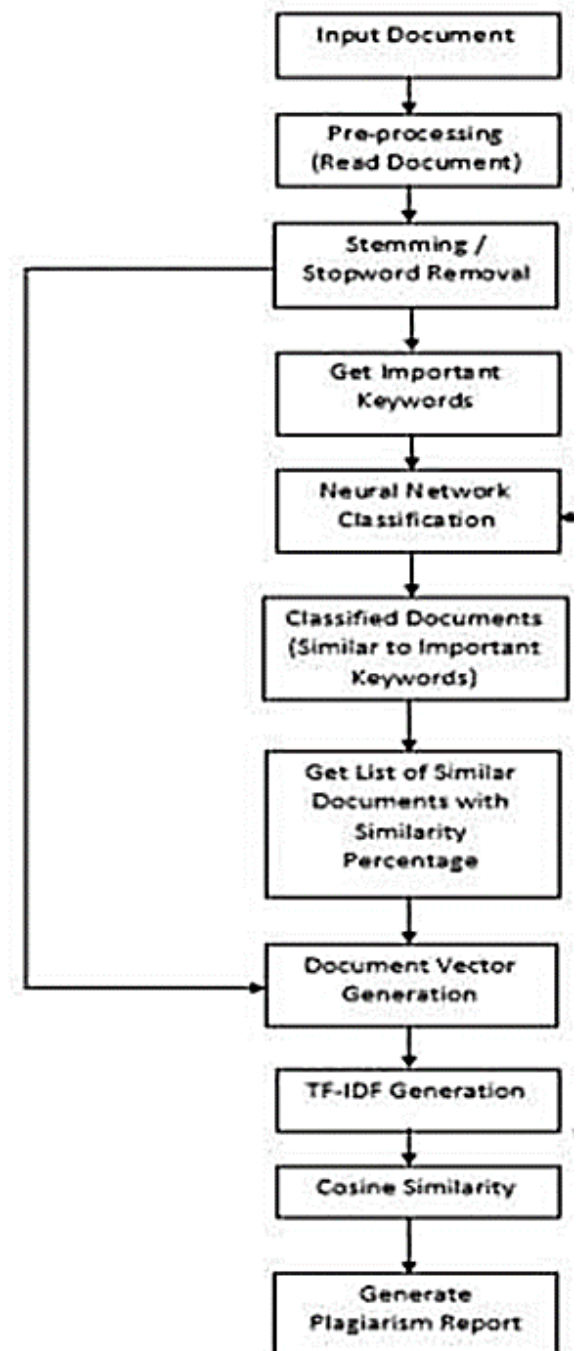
Input Document

Pre-processing (Read Document)

Stemming / Stopword Removal

Get Important Keywords

Neural Network Classification

Classified Documents (Similar to Important Keywords)

Get List of Similar Documents with Similarity Percentage

Document Vector Generation

TF-IDF Generation

Cosine Similarity

Generate Plagiarism Report